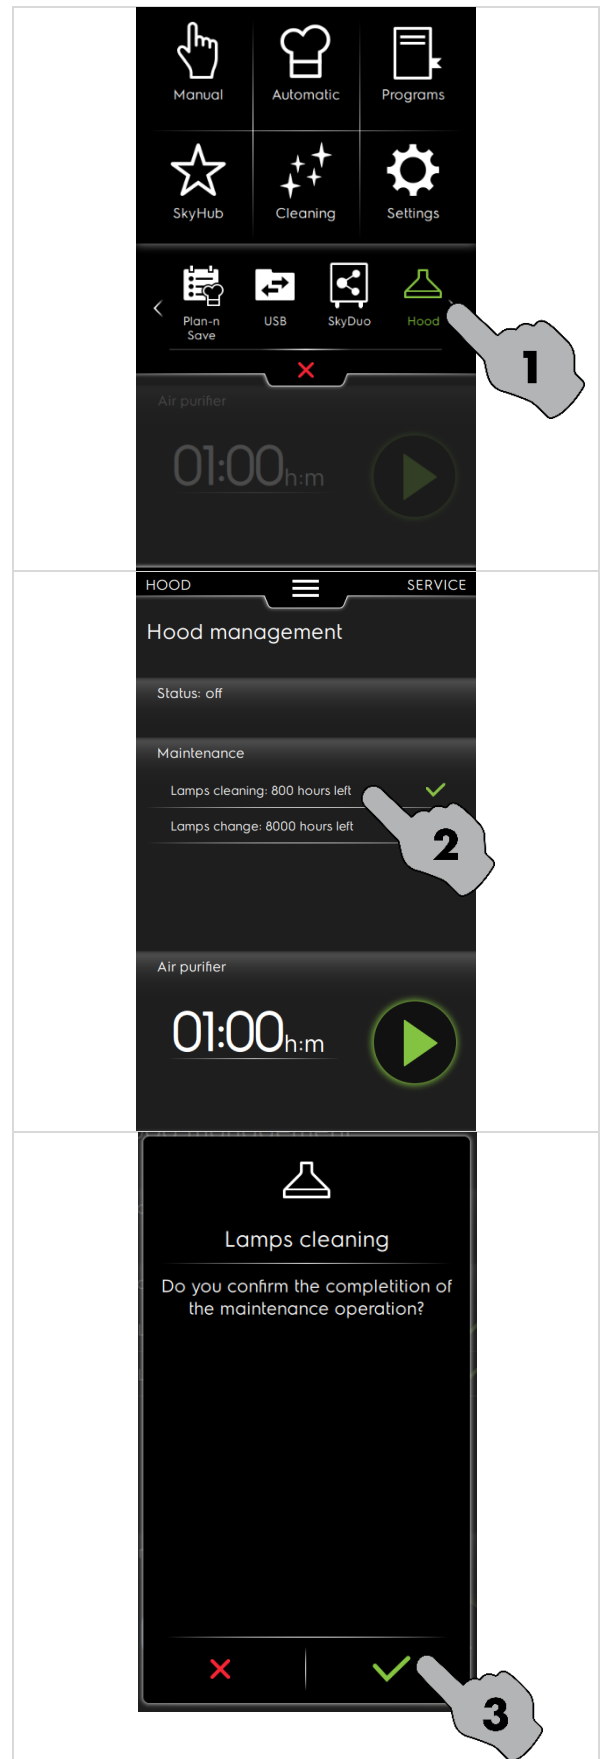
Manual
Automatic
Programs
SkyHub
Cleaning
Settings
Plan-n Save
USB
SkyDuo
Hood
1
Air purifier
01:00h:m

HOOD
SERVICE
Hood management
Status: off
Maintenance
Lamps cleaning: 800 hours left
Lamps change: 8000 hours left
2
Air purifier
01:00h:m

Lamps cleaning
Do you confirm the completition of the maintenance operation?
3